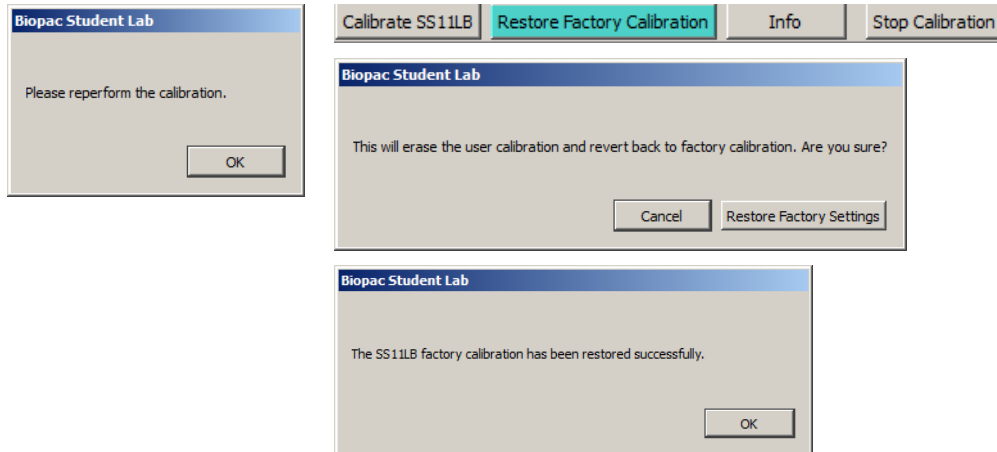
Biopac Student Lab

Please reperform the calibration.

OK

Calibrate SS11LB | Restore Factory Calibration | Info | Stop Calibration

Biopac Student Lab

This will erase the user calibration and revert back to factory calibration. Are you sure?

Cancel | Restore Factory Settings

Biopac Student Lab

The SS11LB factory calibration has been restored successfully.

OK